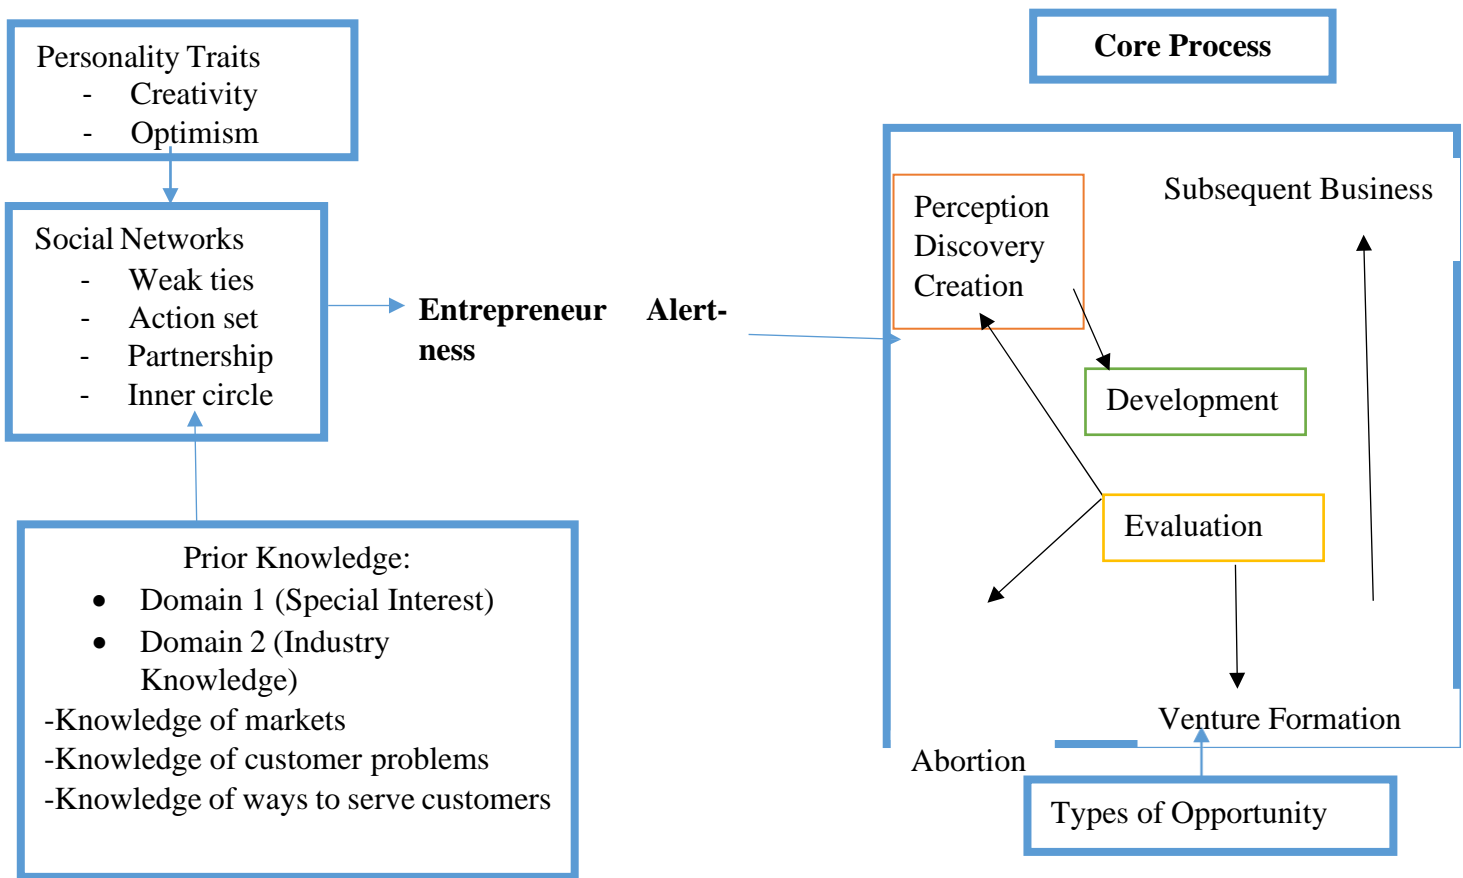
Personality Traits
- Creativity
- Optimism

Social Networks
- Weak ties
- Action set
- Partnership
- Inner circle

Entrepreneur Alertness

Prior Knowledge:
- Domain 1 (Special Interest)
- Domain 2 (Industry Knowledge)

-Knowledge of markets
-Knowledge of customer problems
-Knowledge of ways to serve customers

Core Process

Perception
Discovery
Creation

Subsequent Business

Development

Evaluation

Venture Formation

Abortion

Types of Opportunity